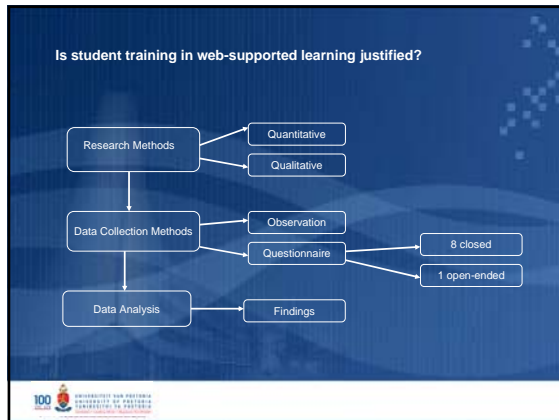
Is student training in web-supported learning justified?

Research Methods

Quantitative

Qualitative

Data Collection Methods

Observation

Questionnaire

8 closed

1 open-ended

Data Analysis

Findings

100

UNIVERSITEIT VAN PRETORIA
UNIVERSITY OF PRETORIA
YUNIBESITHI YA PRETORIA